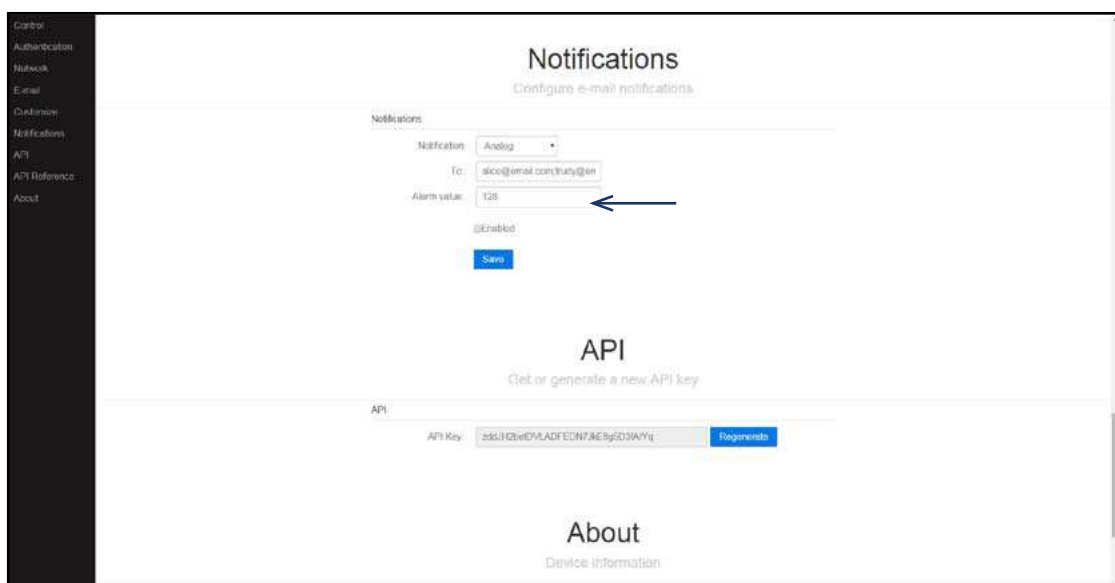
Control
Authentication
Network
E-mail
Customize
Notifications
API
API Reference
About

Notifications

Configure e-mail notifications

Notifications

Notification: Analog

To: alice@email.com;trudy@en

Alarm value: 128

Enabled

Save

API

Get or generate a new API key

API

API Key: zdd.H2beDVLADFEDN7JkE8g5D3IA/Yq

Regenerate

About

Device information